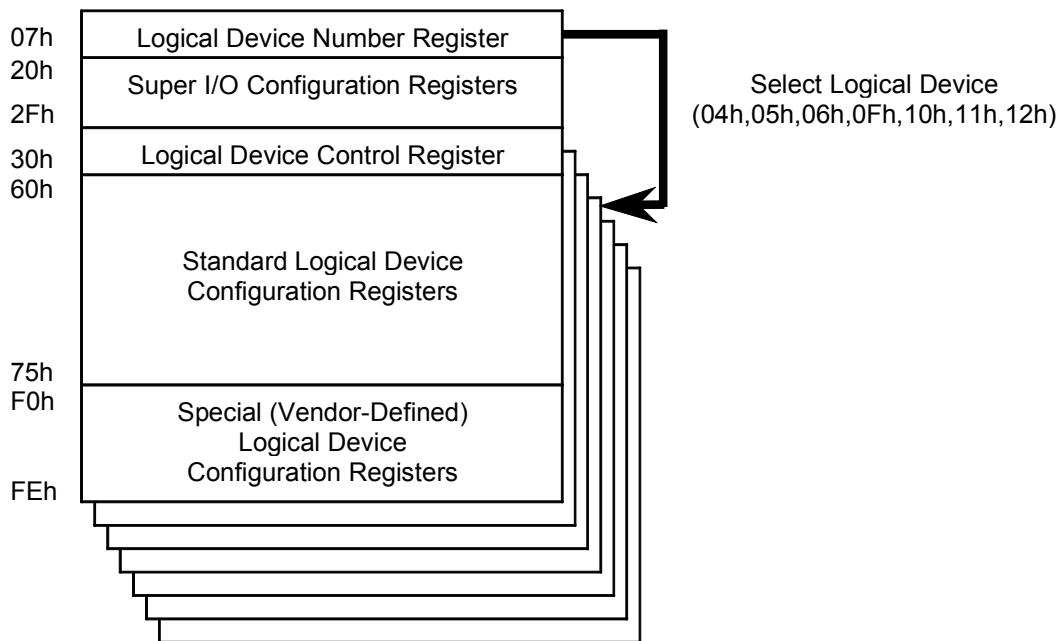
07h
Logical Device Number Register
20h
Super I/O Configuration Registers
2Fh
Select Logical Device (04h,05h,06h,0Fh,10h,11h,12h)
30h
Logical Device Control Register
60h
Standard Logical Device Configuration Registers
75h
F0h
Special (Vendor-Defined) Logical Device Configuration Registers
FEh